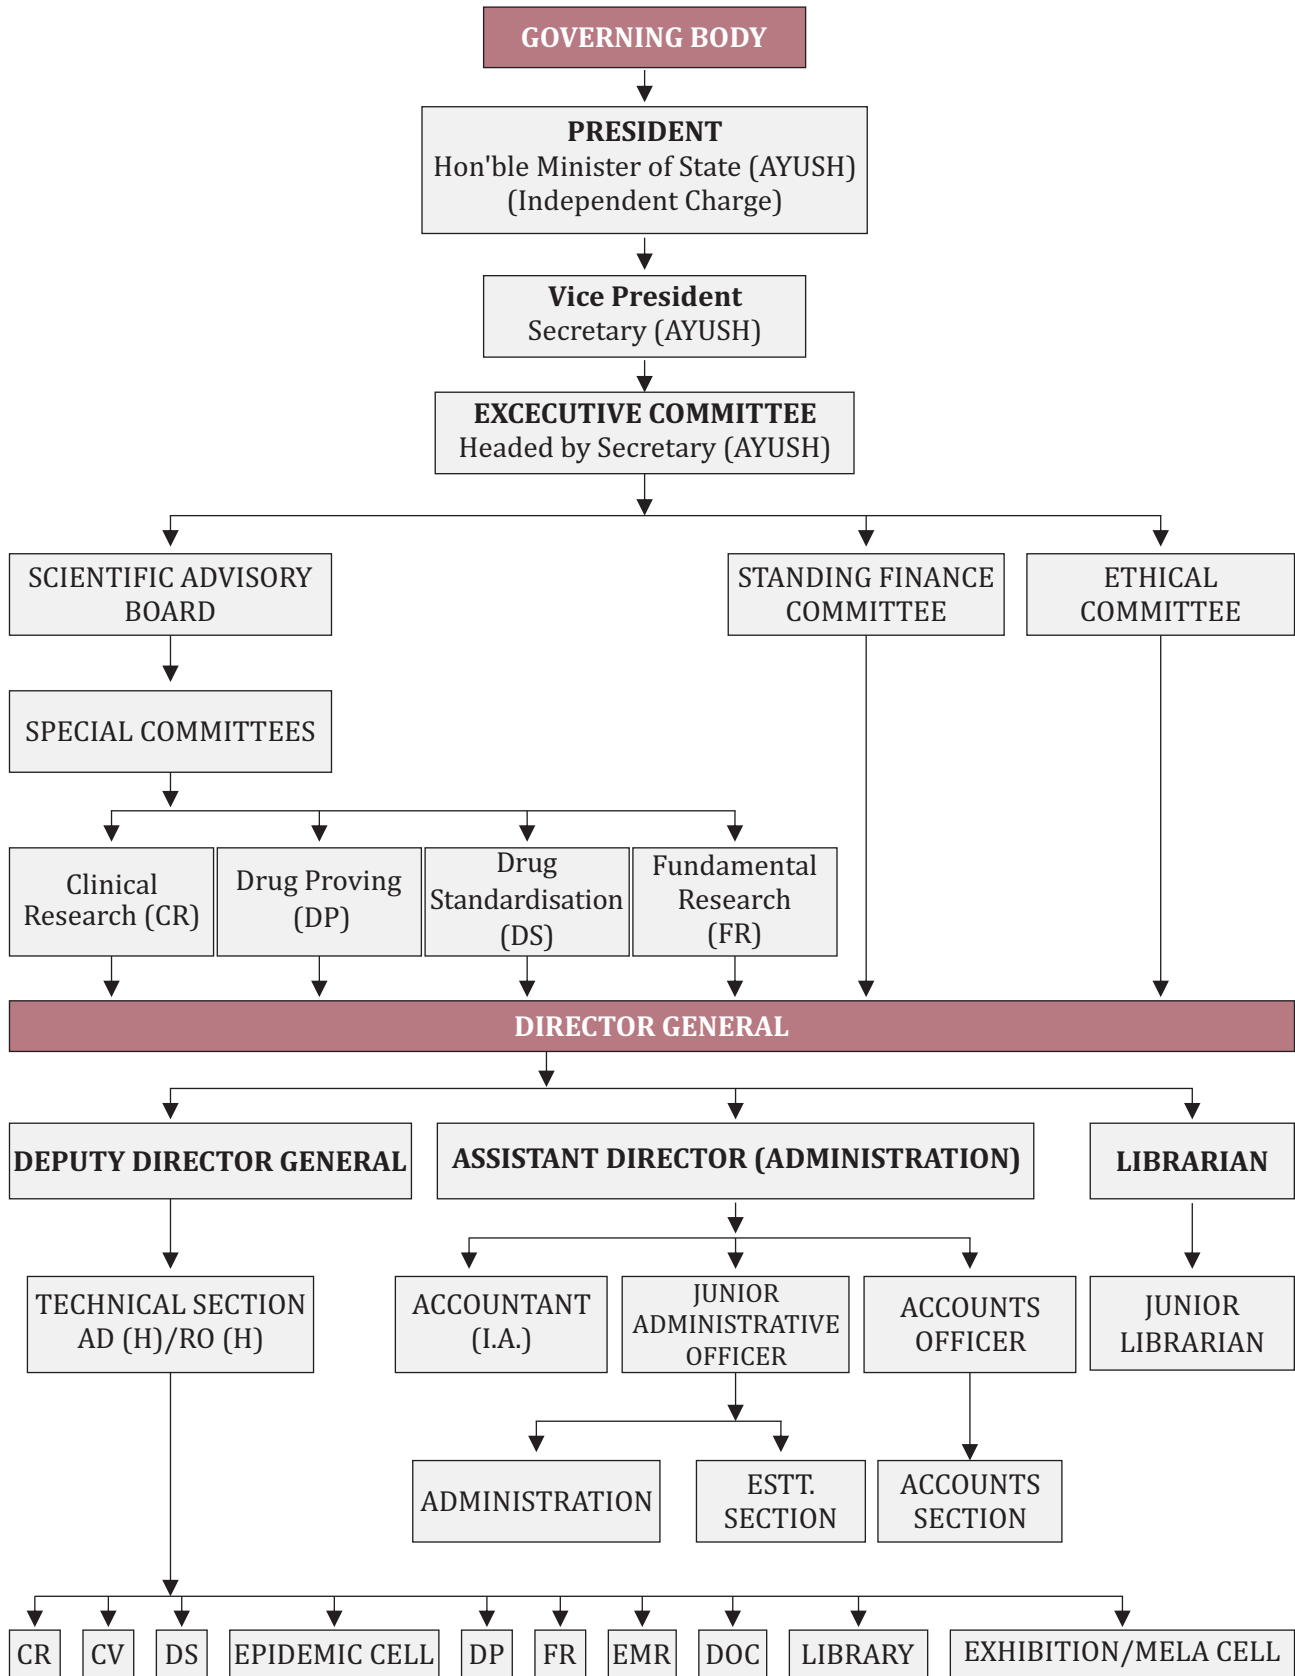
GOVERNING BODY

PRESIDENT
Hon'ble Minister of State (AYUSH)
(Independent Charge)

Vice President
Secretary (AYUSH)

EXCECUTIVE COMMITTEE
Headed by Secretary (AYUSH)

SCIENTIFIC ADVISORY BOARD

STANDING FINANCE COMMITTEE

ETHICAL COMMITTEE

SPECIAL COMMITTEES

Clinical Research (CR)

Drug Proving (DP)

Drug Standardisation (DS)

Fundamental Research (FR)

DIRECTOR GENERAL

DEPUTY DIRECTOR GENERAL

ASSISTANT DIRECTOR (ADMINISTRATION)

LIBRARIAN

TECHNICAL SECTION AD (H)/RO (H)

ACCOUNTANT (I.A.)

JUNIOR ADMINISTRATIVE OFFICER

ACCOUNTS OFFICER

JUNIOR LIBRARIAN

ADMINISTRATION

ESTT. SECTION

ACCOUNTS SECTION

CR

CV

DS

EPIDEMIC CELL

DP

FR

EMR

DOC

LIBRARY

EXHIBITION/MELA CELL